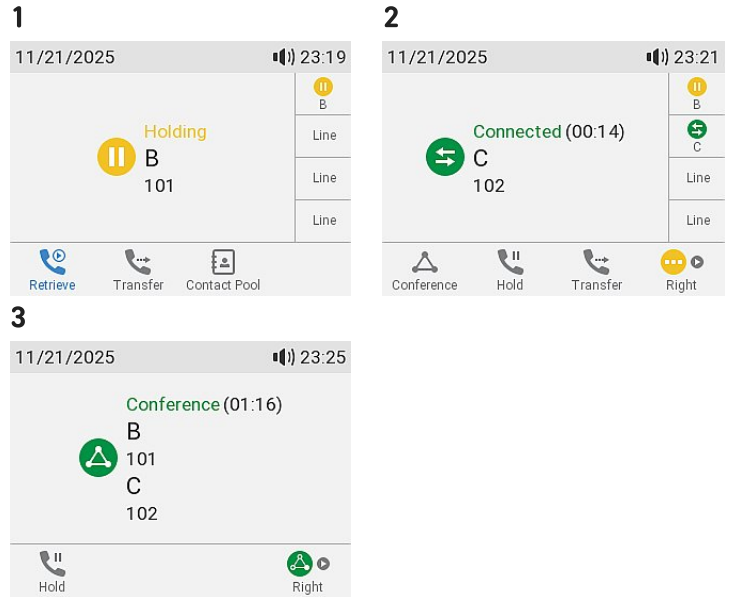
1

11/21/2025 23:19

Holding
B
101

B
Line
Line
Line

Retrieve Transfer Contact Pool

2

11/21/2025 23:21

Connected (00:14)
C
102

B
C
Line
Line

Conference Hold Transfer Right

3

11/21/2025 23:25

Conference (01:16)
B
101
C
102

Hold Right